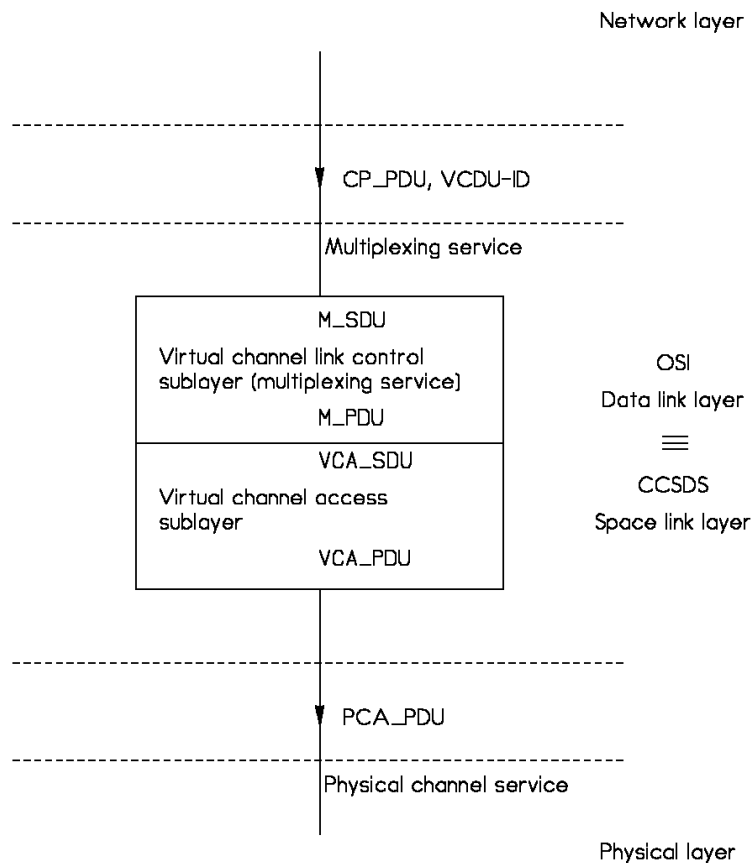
Network layer

CP_PDU, VCDU-ID

Multiplexing service

M_SDU

Virtual channel link control sublayer (multiplexing service)

M_PDU

VCA_SDU

Virtual channel access sublayer

VCA_PDU

OSI

Data link layer

$\equiv$

CCSDS

Space link layer

PCA_PDU

Physical channel service

Physical layer